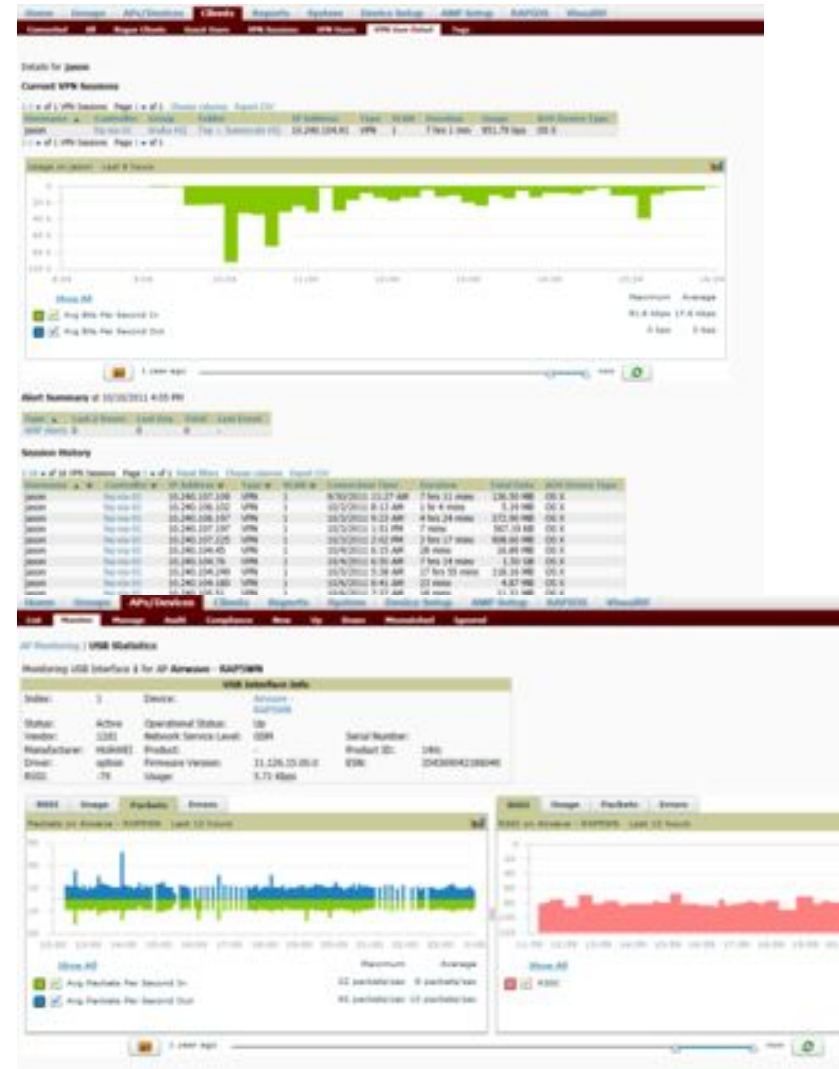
Home Groups APs/Devices Clients Reports System Device Setup AMP Setup RAPIDS VisualRF

Connected All Rogue Clients Guest Users VPN Sessions VPN Users VPN User Detail Tags

Details for jason

Current VPN Sessions

Username Controller Group Folder IP Address Type VLAN Duration Usage

jason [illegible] VPN 1

Usage on jason Last 8 hours

Show All

Avg Bits Per Second In

Avg Bits Per Second Out

Maximum Average

Alert Summary

Session History

| Username | Controller | IP Address | Type | VLAN | Connection Time | Duration | Total Data |
|---|---|---|---|---|---|---|---|
| jason | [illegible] | 10.240.107.108 | VPN | 1 | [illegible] | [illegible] | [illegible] |
| jason | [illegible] | 10.240.106.102 | VPN | 1 | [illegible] | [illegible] | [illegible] |
| jason | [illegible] | 10.240.108.197 | VPN | 1 | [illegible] | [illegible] | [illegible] |
| jason | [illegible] | 10.240.107.197 | VPN | 1 | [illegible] | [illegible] | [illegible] |
| jason | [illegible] | 10.240.107.225 | VPN | 1 | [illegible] | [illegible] | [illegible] |
| jason | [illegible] | 10.240.104.45 | VPN | 1 | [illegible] | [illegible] | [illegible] |
| jason | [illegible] | 10.240.104.76 | VPN | 1 | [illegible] | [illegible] | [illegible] |
| jason | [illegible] | 10.240.104.249 | VPN | 1 | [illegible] | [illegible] | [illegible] |
| jason | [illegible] | 10.240.104.180 | VPN | 1 | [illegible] | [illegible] | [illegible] |

Home Groups APs/Devices Clients Reports System Device Setup AMP Setup RAPIDS VisualRF

List Monitor Manage Audit Compliance New Up Down Mismatched Ignored

AP Monitoring | USB Statistics

Monitoring USB Interface 1 for AP Airwave - RAP5WN

USB Interface Info

Index: 1 Device: Airwave - RAP5WN

Status: Active Operational Status: Up

Vendor: 1181 Network Service Level: GSM Serial Number:

Manufacturer: HUAWEI Product: - Product ID: 140c

Driver: option Firmware Version: 11.126.15.00.0 ESN: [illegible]

RSSI: -79 Usage: 5.71 Kbps

RSSI Usage Packets Errors

Packets on Airwave - RAP5WN Last 12 hours

Show All

Avg Packets Per Second In

Avg Packets Per Second Out

Maximum Average

RSSI Usage Packets Errors

RSSI on Airwave - RAP5WN Last 12 hours

Show All

RSSI